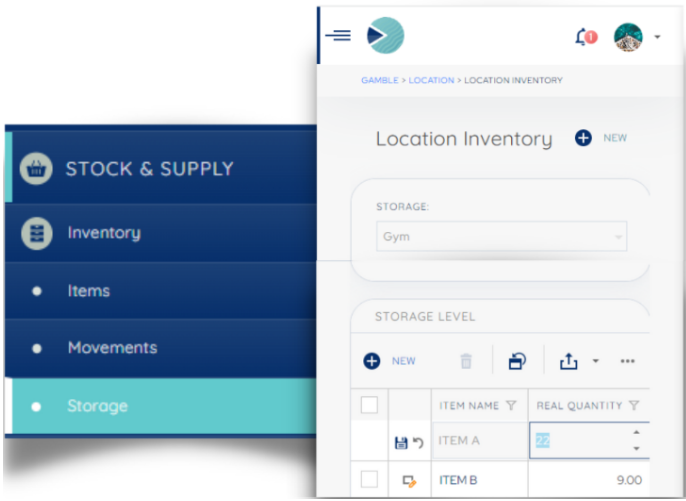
STOCK & SUPPLY

Inventory

Items

Movements

Storage

1

GAMBLE > LOCATION > LOCATION INVENTORY

Location Inventory

NEW

STORAGE:

Gym

STORAGE LEVEL

NEW

| | | ITEM NAME | REAL QUANTITY |
|---|---|---|---|
| | | ITEM A | 22 |
| | | ITEM B | 9.00 |